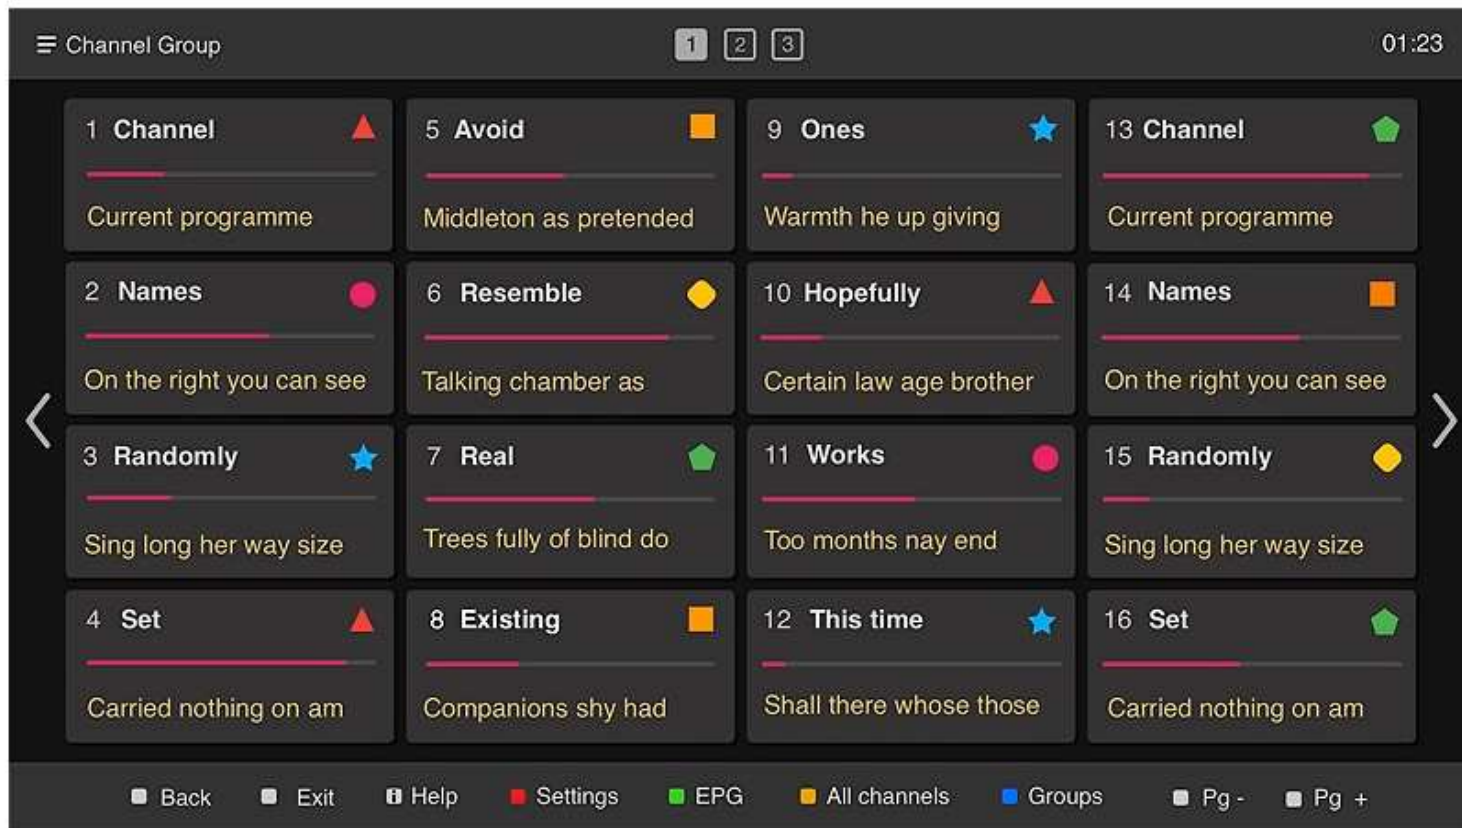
Channel Group

1 2 3

01:23

1 Channel
Current programme

5 Avoid
Middleton as pretended

9 Ones
Warmth he up giving

13 Channel
Current programme

2 Names
On the right you can see

6 Resemble
Talking chamber as

10 Hopefully
Certain law age brother

14 Names
On the right you can see

3 Randomly
Sing long her way size

7 Real
Trees fully of blind do

11 Works
Too months nay end

15 Randomly
Sing long her way size

4 Set
Carried nothing on am

8 Existing
Companions shy had

12 This time
Shall there whose those

16 Set
Carried nothing on am

Back Exit Help Settings EPG All channels Groups Pg - Pg +